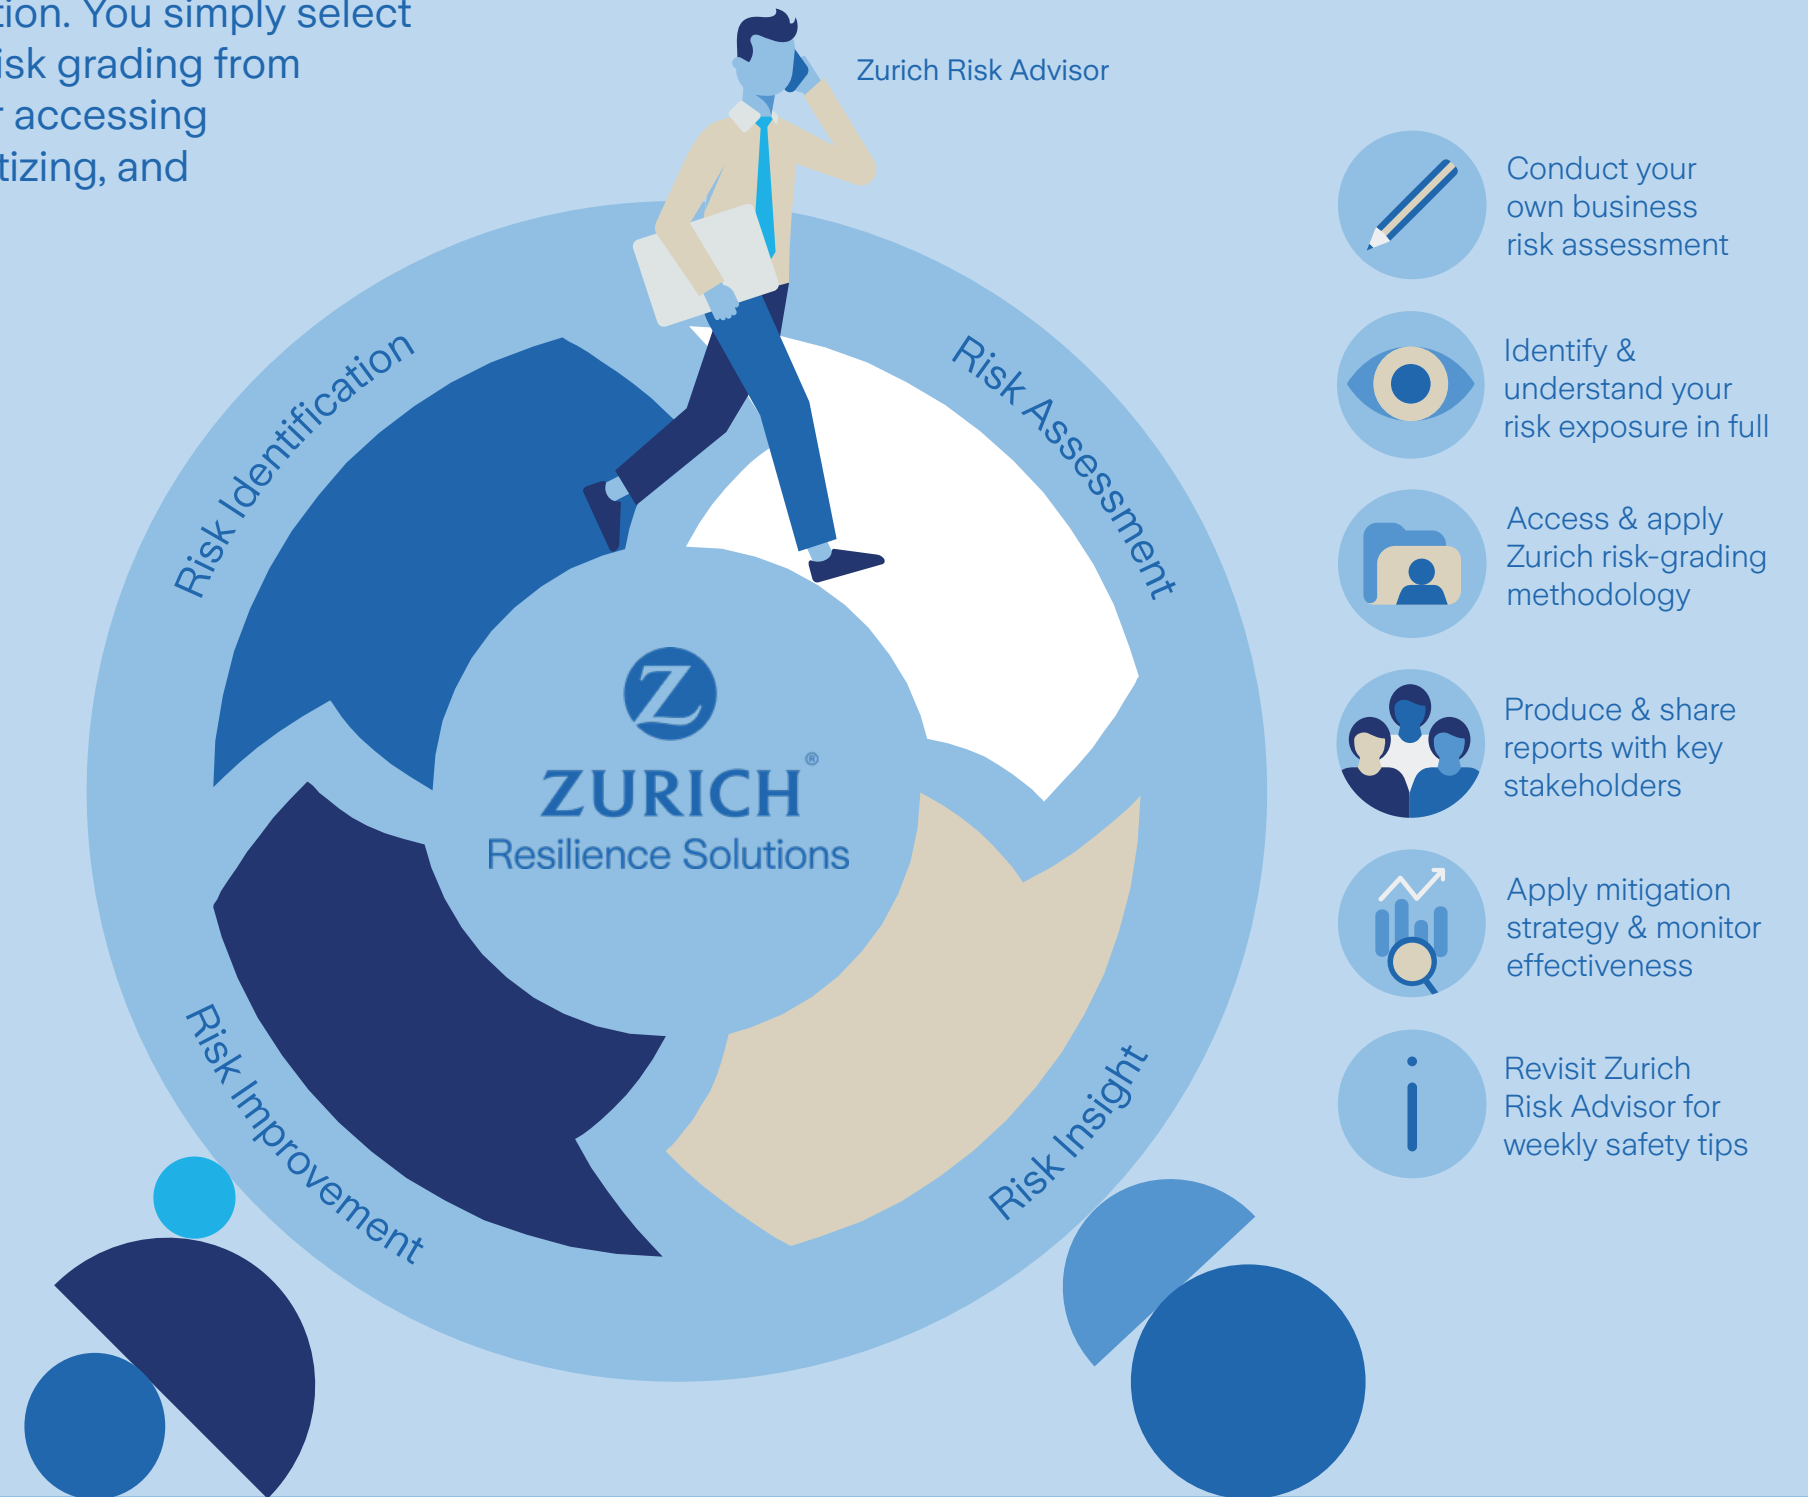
tion. You simply select
isk grading from
r accessing
tizing, and

Zurich Risk Advisor

Risk Identification

Risk Assessment

Risk Insight

Risk Improvement

ZURICH®
Resilience Solutions

Conduct your own business risk assessment

Identify & understand your risk exposure in full

Access & apply Zurich risk-grading methodology

Produce & share reports with key stakeholders

Apply mitigation strategy & monitor effectiveness

Revisit Zurich Risk Advisor for weekly safety tips